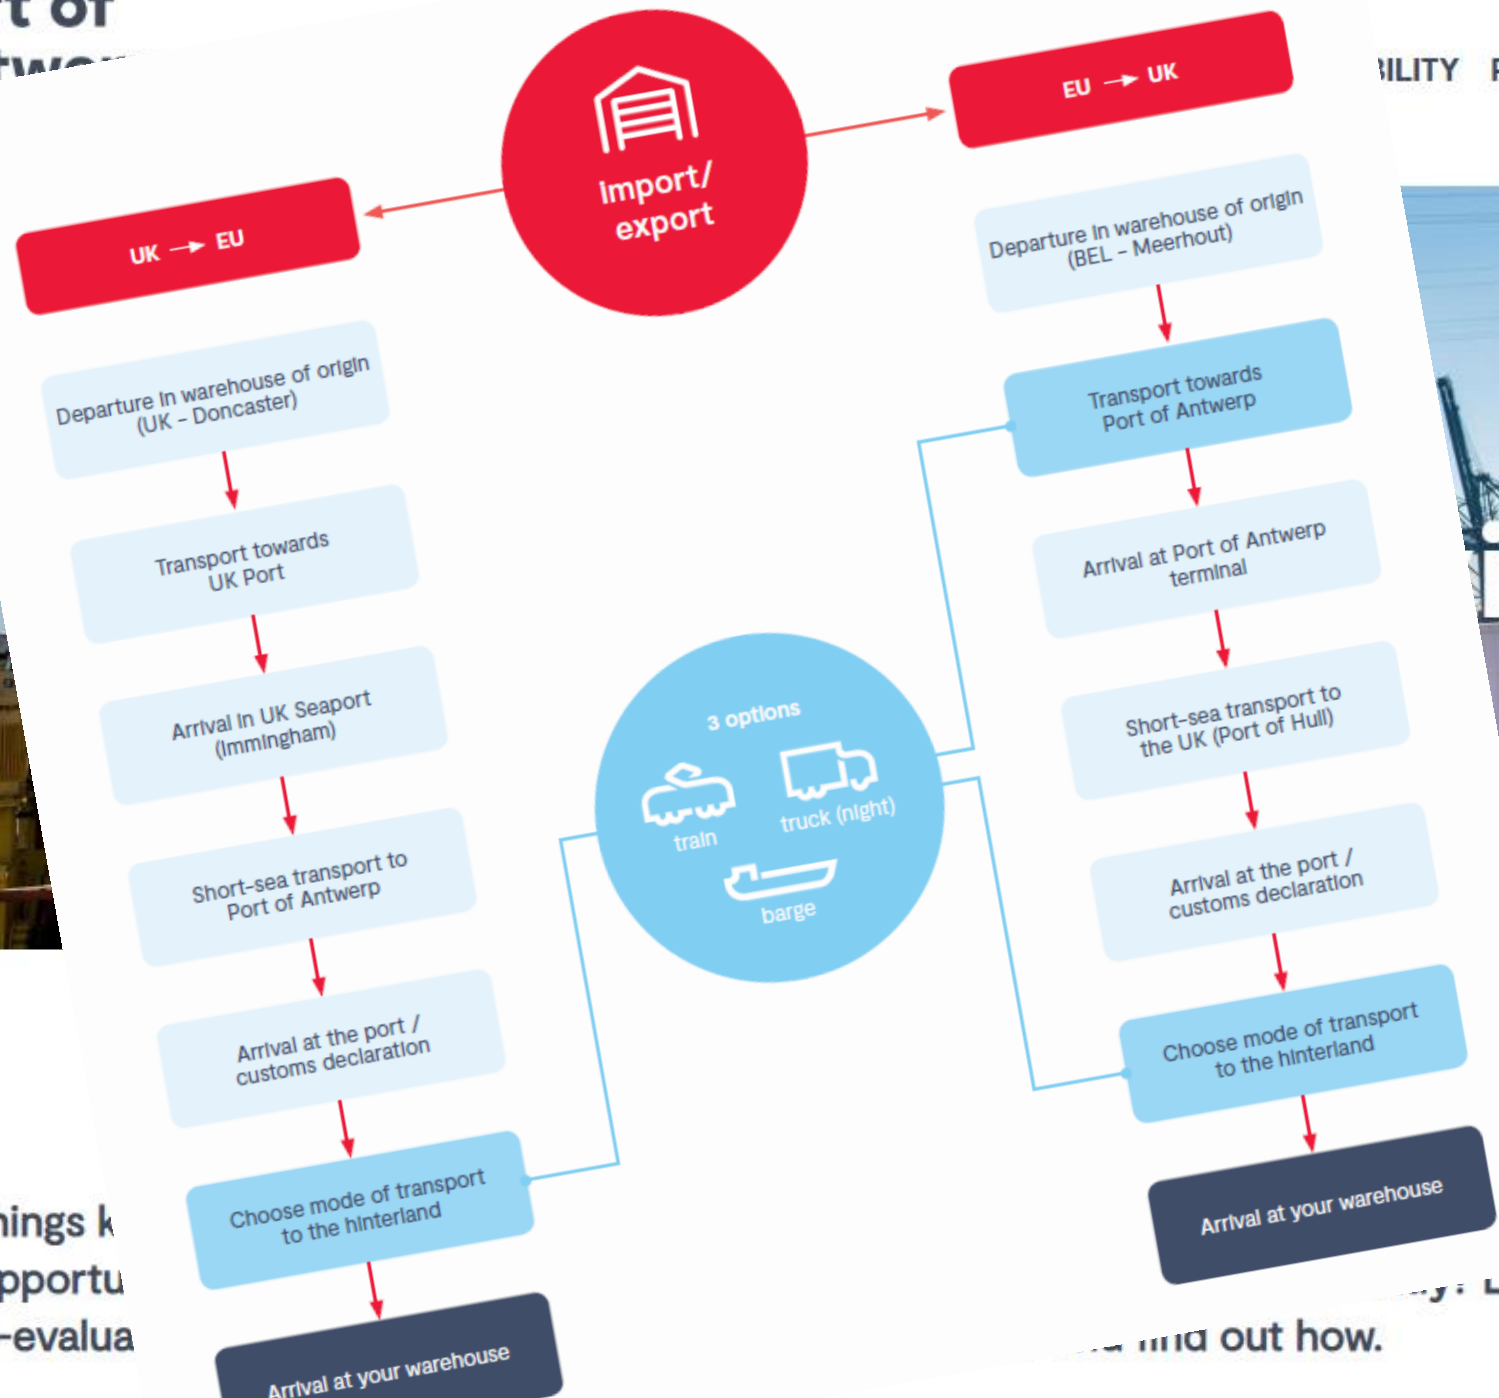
t of
twor

BILITY

import/
export

UK → EU

Departure in warehouse of origin (UK – Doncaster)

Transport towards UK Port

Arrival in UK Seaport (Immingham)

Short-sea transport to Port of Antwerp

Arrival at the port / customs declaration

Choose mode of transport to the hinterland

Arrival at your warehouse

EU → UK

Departure in warehouse of origin (BEL – Meerhout)

Transport towards Port of Antwerp

Arrival at Port of Antwerp terminal

Short-sea transport to the UK (Port of Hull)

Arrival at the port / customs declaration

Choose mode of transport to the hinterland

Arrival at your warehouse

3 options
train
truck (night)
barge

hings k
pportu
-evalua
find out how.